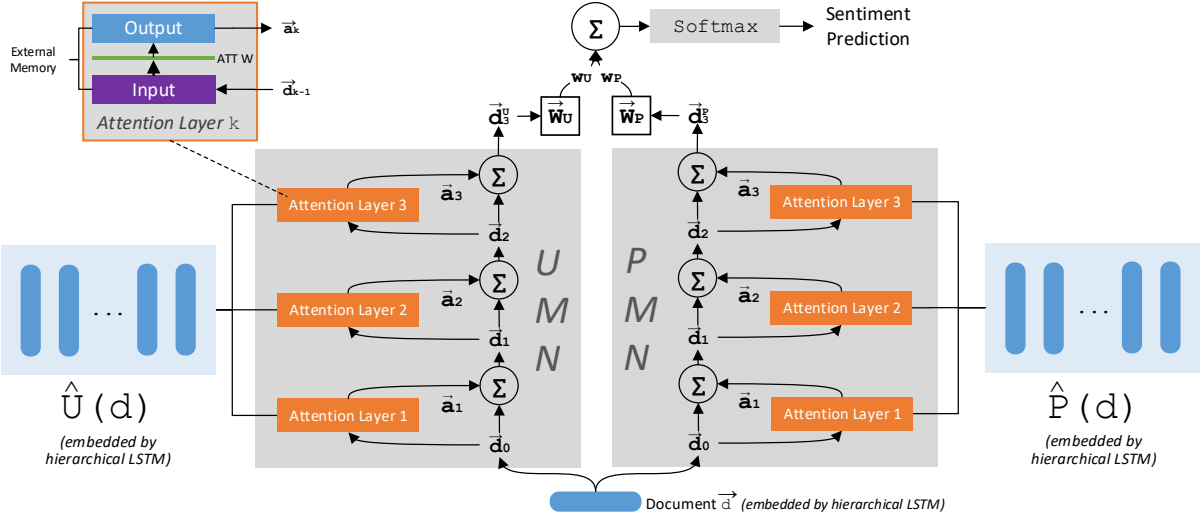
Output
$\vec{a}_k$
ATT W
External Memory
Input
$\vec{d}_{k-1}$
Attention Layer k

$\Sigma$
Softmax
Sentiment Prediction
$w_U$ $w_P$
$\vec{d}_3^U$
$\vec{W}_U$
$\vec{W}_P$
$\vec{d}_3^P$

Attention Layer 3
$\vec{a}_3$
$\Sigma$
$\vec{d}_2$
Attention Layer 2
$\vec{a}_2$
$\Sigma$
$\vec{d}_1$
Attention Layer 1
$\vec{a}_1$
$\Sigma$
$\vec{d}_0$

U
M
N

P
M
N

$\Sigma$
$\vec{a}_3$
Attention Layer 3
$\vec{d}_2$
$\Sigma$
$\vec{a}_2$
Attention Layer 2
$\vec{d}_1$
$\Sigma$
$\vec{a}_1$
Attention Layer 1
$\vec{d}_0$

. . .
$\hat{U}(d)$
(embedded by hierarchical LSTM)

. . .
$\hat{P}(d)$
(embedded by hierarchical LSTM)

Document $\vec{d}$ (embedded by hierarchical LSTM)